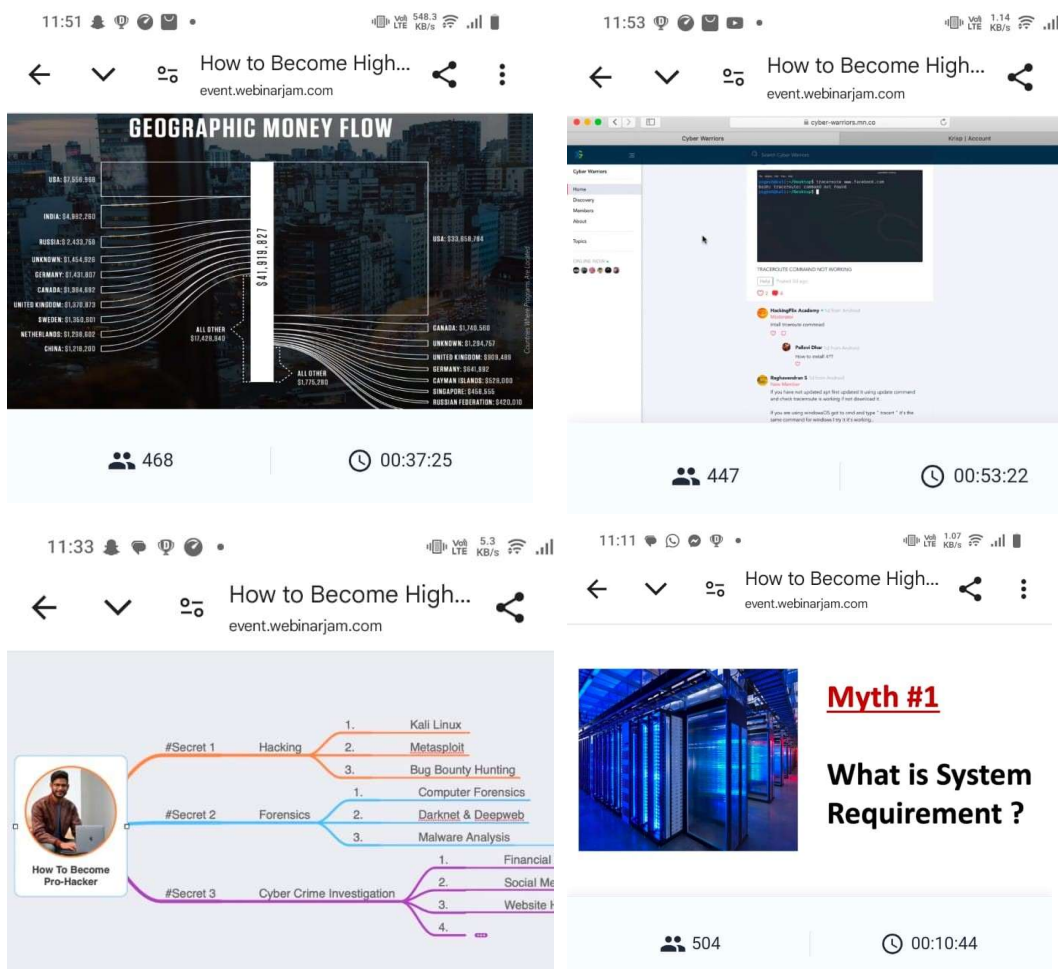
11:51 • Vo) LTE 548.3 KB/s

How to Become High...
event.webinarjam.com

GEOGRAPHIC MONEY FLOW

USA: $7,556,998
INDIA: $4,982,280
RUSSIA: $2,433,756
UNKNOWN: $1,454,926
GERMANY: $1,431,807
CANADA: $1,984,692
UNITED KINGDOM: $1,370,873
SWEDEN: $1,350,801
NETHERLANDS: $1,298,602
CHINA: $1,218,290
ALL OTHER $17,428,940
$41,919,827
USA: $33,658,784
CANADA: $1,748,568
UNKNOWN: $1,294,757
UNITED KINGDOM: $809,486
GERMANY: $641,892
CAYMAN ISLANDS: $526,000
SINGAPORE: $456,555
RUSSIAN FEDERATION: $420,010
ALL OTHER $1,775,280
Countries Where Programs Are Located

468
00:37:25

11:53 • Vo) LTE 1.14 KB/s

How to Become High...
event.webinarjam.com

cyber-warriors.mn.co
Cyber Warriors
Kroop | Account
Search Cyber Warriors
Cyber Warriors
Home
Discovery
Members
About
Topics
ONLINE NOW
TRACEROUTE COMMAND NOT WORKING
HackingFlix Academy
Moderator
Intall traceroute command
Pallavi Dhar
How to install it??
Raghavendran S
New Warrior
If you have not updated apt first updated it using update command and check traceroute is working if not download it.
If you are using windowsOS got to cmd and type " tracert " it's the same command for windows I try it it's working..

447
00:53:22

11:33 • Vo) LTE 5.3 KB/s

How to Become High...
event.webinarjam.com

How To Become Pro-Hacker
#Secret 1
Hacking
1. Kali Linux
2. Metasploit
3. Bug Bounty Hunting
#Secret 2
Forensics
1. Computer Forensics
2. Darknet & Deepweb
3. Malware Analysis
#Secret 3
Cyber Crime Investigation
1. Financial
2. Social Me
3. Website
4.

11:11 • Vo) LTE 1.07 KB/s

How to Become High...
event.webinarjam.com

Myth #1

What is System Requirement ?

504
00:10:44